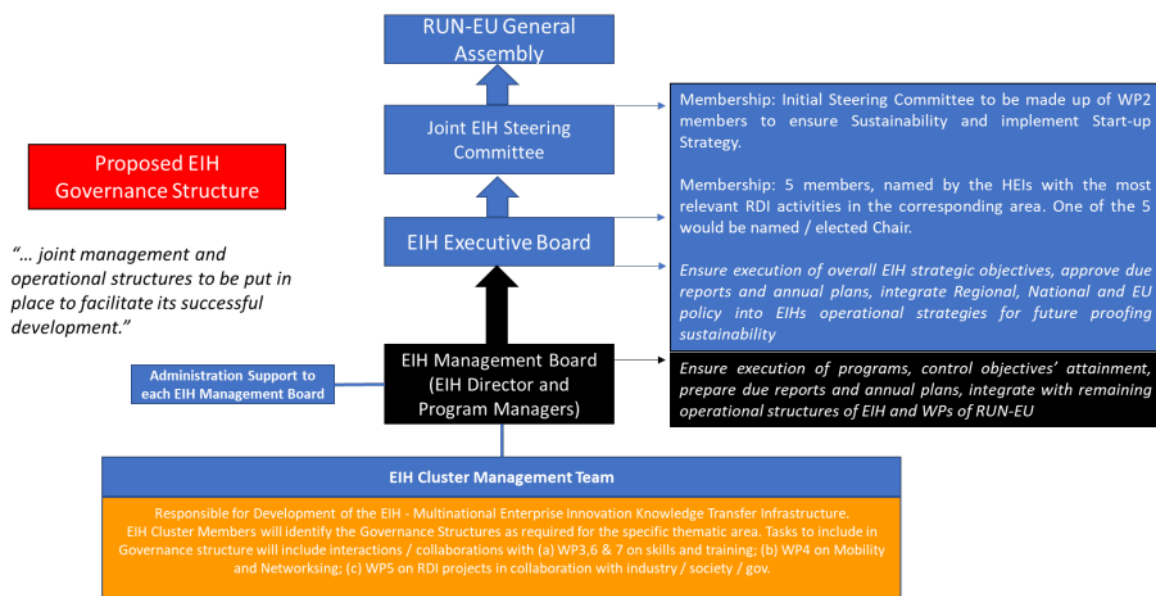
RUN-EU General Assembly

Joint EIH Steering Committee

Membership: Initial Steering Committee to be made up of WP2 members to ensure Sustainability and implement Start-up Strategy.

Proposed EIH Governance Structure

Membership: 5 members, named by the HEIs with the most relevant RDI activities in the corresponding area. One of the 5 would be named / elected Chair.

EIH Executive Board

"… joint management and operational structures to be put in place to facilitate its successful development."

Ensure execution of overall EIH strategic objectives, approve due reports and annual plans, integrate Regional, National and EU policy into EIHs operational strategies for future proofing sustainability

Administration Support to each EIH Management Board

EIH Management Board (EIH Director and Program Managers)

Ensure execution of programs, control objectives' attainment, prepare due reports and annual plans, integrate with remaining operational structures of EIH and WPs of RUN-EU

EIH Cluster Management Team

Responsible for Development of the EIH - Multinational Enterprise Innovation Knowledge Transfer Infrastructure. EIH Cluster Members will identify the Governance Structures as required for the specific thematic area. Tasks to include in Governance structure will include interactions / collaborations with (a) WP3,6 & 7 on skills and training; (b) WP4 on Mobility and Networking; (c) WP5 on RDI projects in collaboration with industry / society / gov.